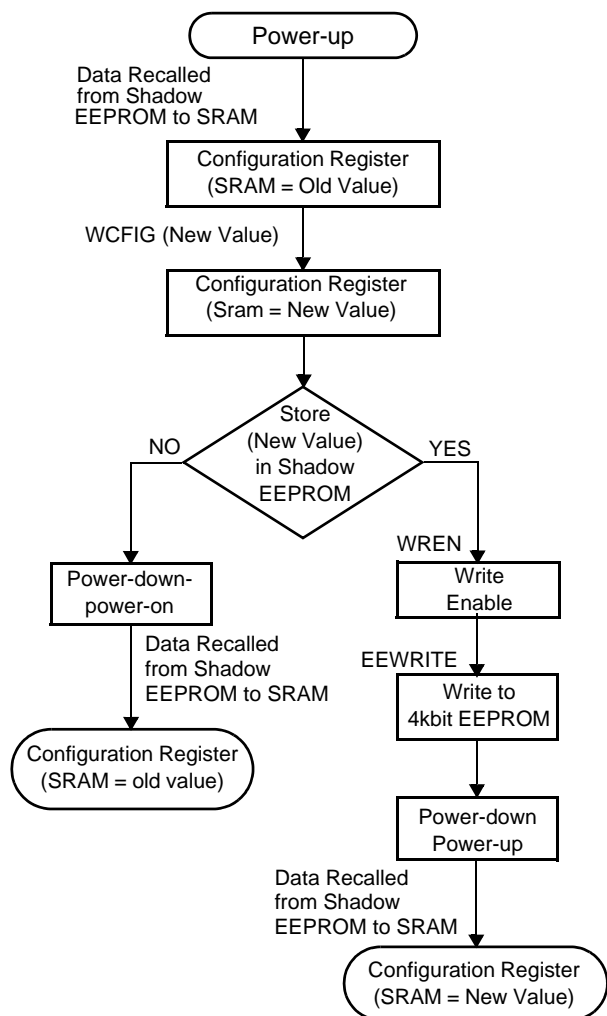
Power-up

Data Recalled from Shadow EEPROM to SRAM

Configuration Register (SRAM = Old Value)

WCFIG (New Value)

Configuration Register (Sram = New Value)

Store (New Value) in Shadow EEPROM

NO

YES

Power-down-power-on

Data Recalled from Shadow EEPROM to SRAM

Configuration Register (SRAM = old value)

WREN

Write Enable

EEWRITE

Write to 4kbit EEPROM

Power-down Power-up

Data Recalled from Shadow EEPROM to SRAM

Configuration Register (SRAM = New Value)